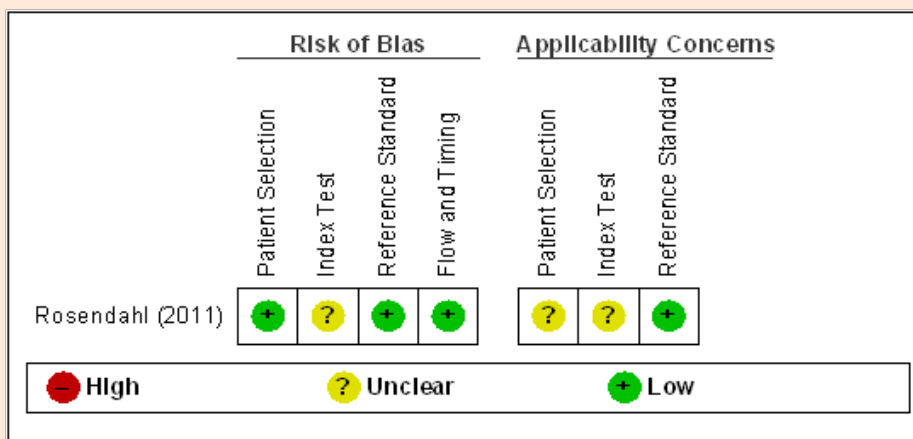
| | Risk of Bias | | | | Applicability Concerns | | |
|---|---|---|---|---|---|---|---|
| | Patient Selection | Index Test | Reference Standard | Flow and Timing | Patient Selection | Index Test | Reference Standard |
| Rosendahl (2011) | + | ? | + | + | ? | ? | + |

– High ? Unclear + Low